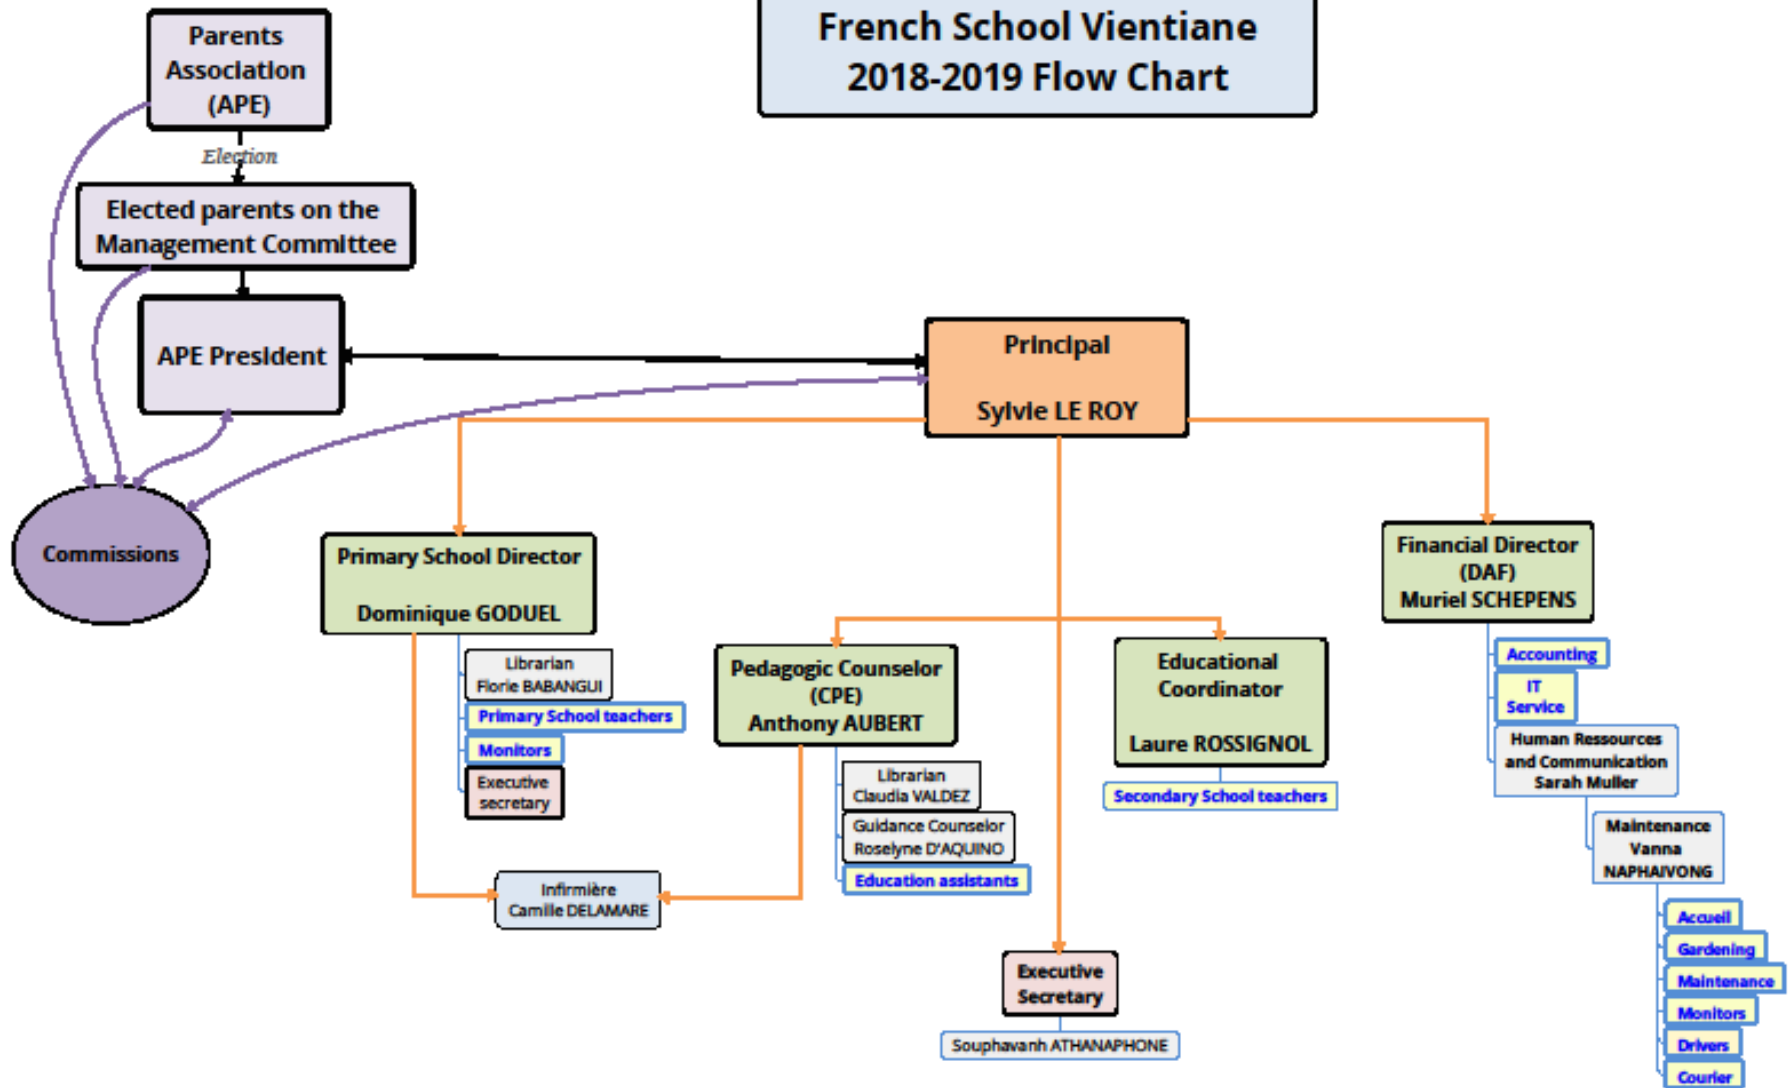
French School Vientiane
2018-2019 Flow Chart

Parents Association (APE)

Election

Elected parents on the Management Committee

APE President

Commissions

Principal

Sylvie LE ROY

Primary School Director

Dominique GODUEL

Librarian
Florie BABANGUI

Primary School teachers

Monitors

Executive secretary

Infirmière
Camille DELAMARE

Pedagogic Counselor (CPE)
Anthony AUBERT

Librarian
Claudia VALDEZ

Guidance Counselor
Roselyne D'AQUINO

Education assistants

Educational Coordinator

Laure ROSSIGNOL

Secondary School teachers

Executive Secretary

Souphavanh ATHANAPHONE

Financial Director (DAF)
Muriel SCHEPENS

Accounting

IT Service

Human Ressources and Communication
Sarah Muller

Maintenance
Vanna
NAPHAIVONG

Accueil

Gardening

Maintenance

Monitors

Drivers

Courier